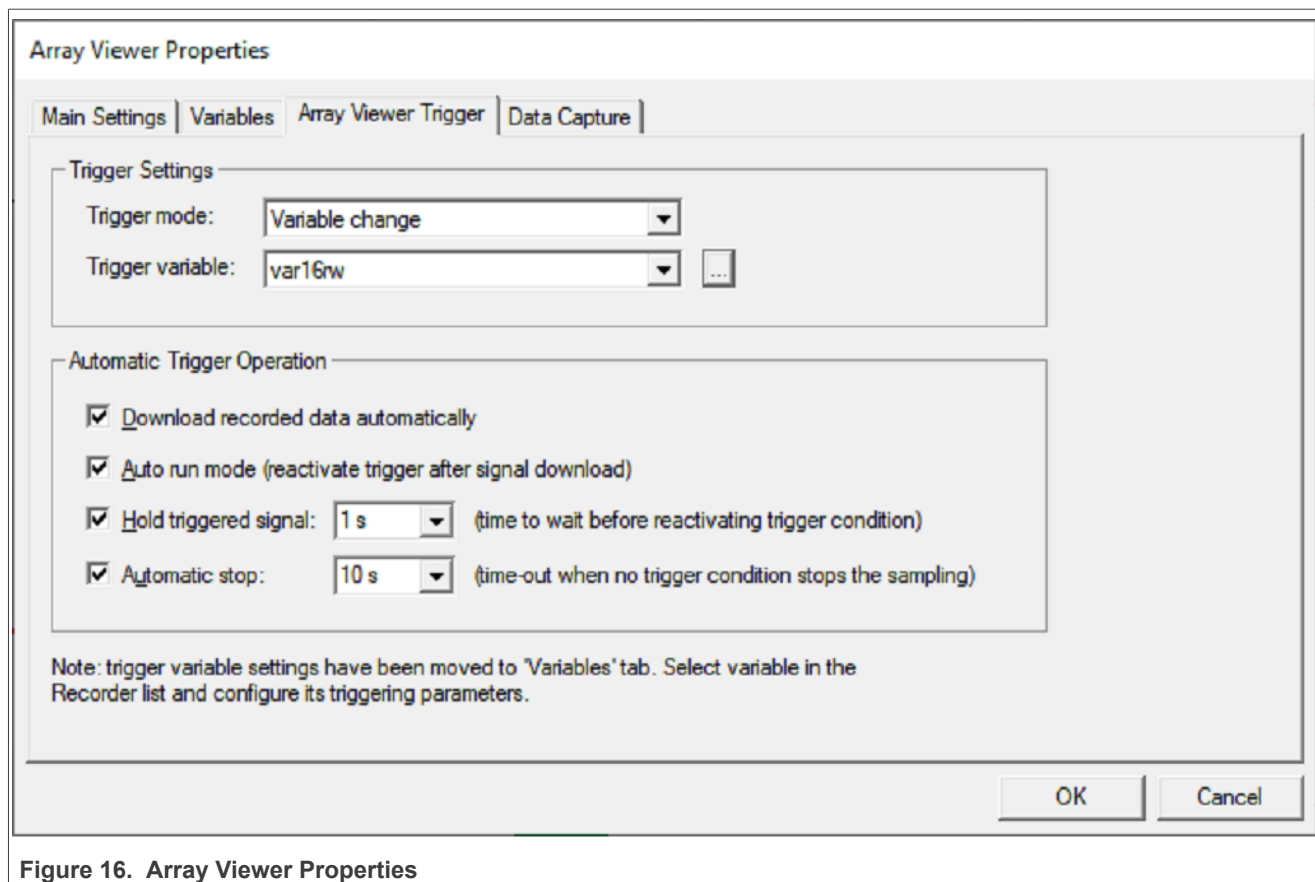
Array Viewer Properties

Main Settings | Variables | Array Viewer Trigger | Data Capture

Trigger Settings

Trigger mode: Variable change

Trigger variable: var16rw ...

Automatic Trigger Operation

☑ Download recorded data automatically

☑ Auto run mode (reactivate trigger after signal download)

☑ Hold triggered signal: 1 s (time to wait before reactivating trigger condition)

☑ Automatic stop: 10 s (time-out when no trigger condition stops the sampling)

Note: trigger variable settings have been moved to 'Variables' tab. Select variable in the Recorder list and configure its triggering parameters.

OK Cancel

Figure 16. Array Viewer Properties